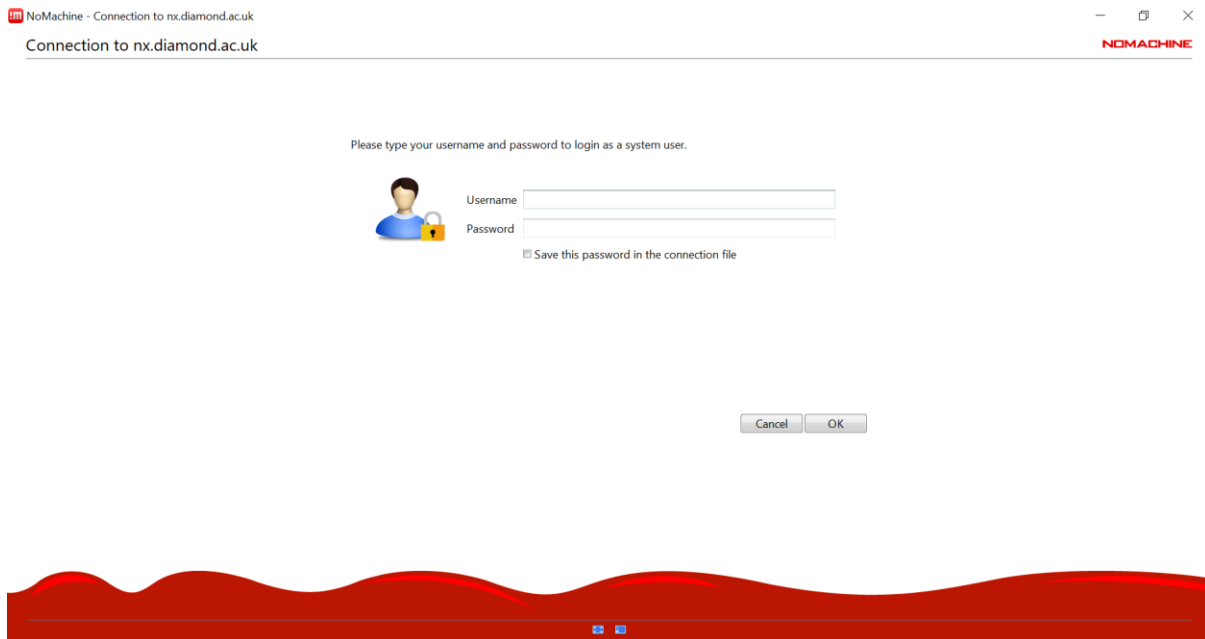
NoMachine - Connection to nx.diamond.ac.uk

Connection to nx.diamond.ac.uk

NOMACHINE

Please type your username and password to login as a system user.

Username

Password

Save this password in the connection file

Cancel OK